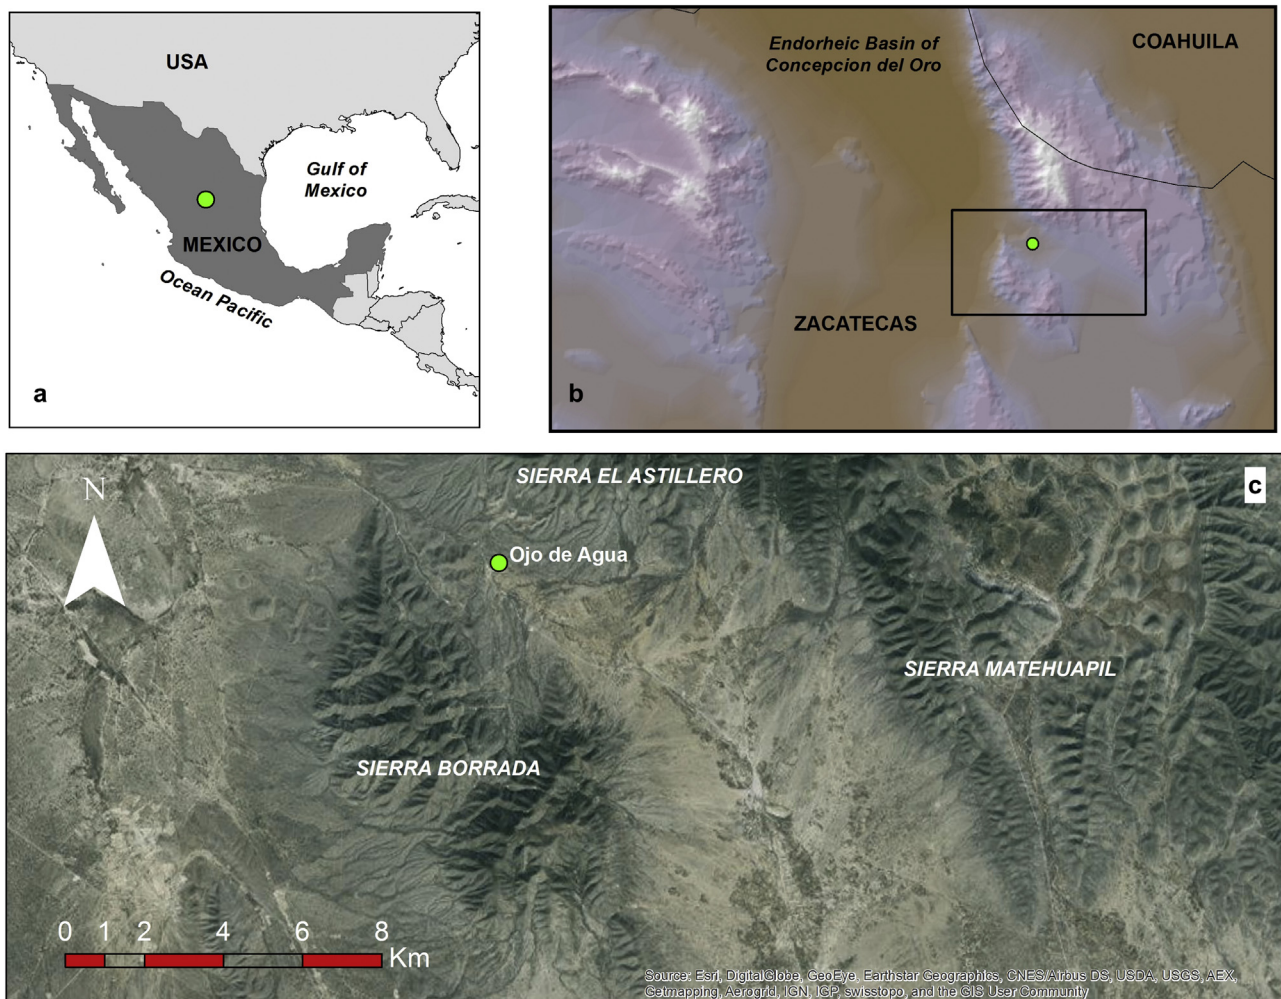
USA

Gulf of Mexico

MEXICO

Ocean Pacific

a

Endorheic Basin of Concepcion del Oro

COAHUILA

ZACATECAS

b

SIERRA EL ASTILLERO

c

N

Ojo de Agua

SIERRA MATEHUAPIL

SIERRA BORRADA

0 1 2 4 6 8 Km

Source: Esri, DigitalGlobe, GeoEye, Earthstar Geographics, CNES/Airbus DS, USDA, USGS, AEX, Getmapping, Aerogrid, IGN, IGP, swisstopo, and the GIS User Community